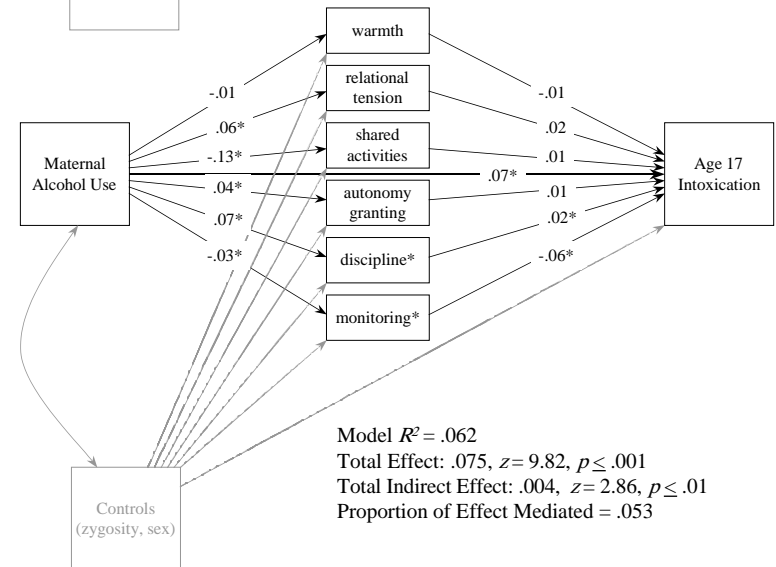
warmth

relational tension

shared activities

autonomy granting

discipline*

monitoring*

Maternal Alcohol Use

Age 17 Intoxication

-.01

.06*

-.13*

.04*

.07*

-.03*

.07*

-.01

.02

.01

.01

.02*

-.06*

Controls (zygosity, sex)

Model $R^2 = .062$
Total Effect: .075, $z = 9.82$, $p \leq .001$
Total Indirect Effect: .004, $z = 2.86$, $p \leq .01$
Proportion of Effect Mediated = .053